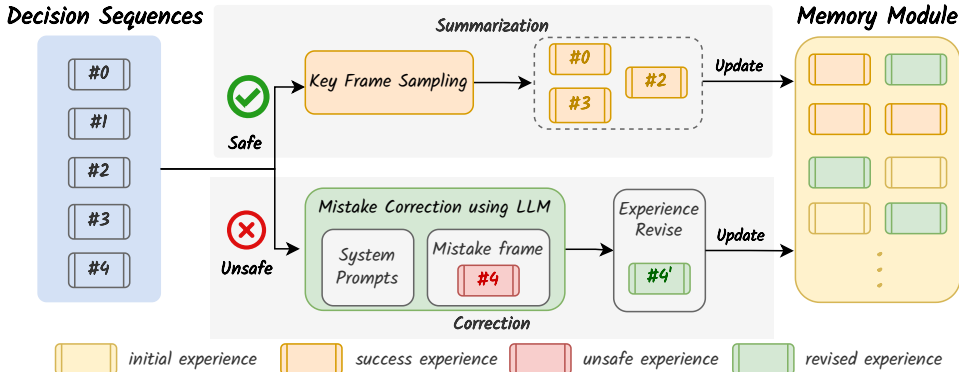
Decision Sequences

#0

#1

#2

#3

#4

Summarization

Safe

Key Frame Sampling

#0

#2

#3

Update

Memory Module

Unsafe

Mistake Correction using LLM

System Prompts

Mistake frame

#4

Correction

Experience Revise

#4'

Update

initial experience

success experience

unsafe experience

revised experience